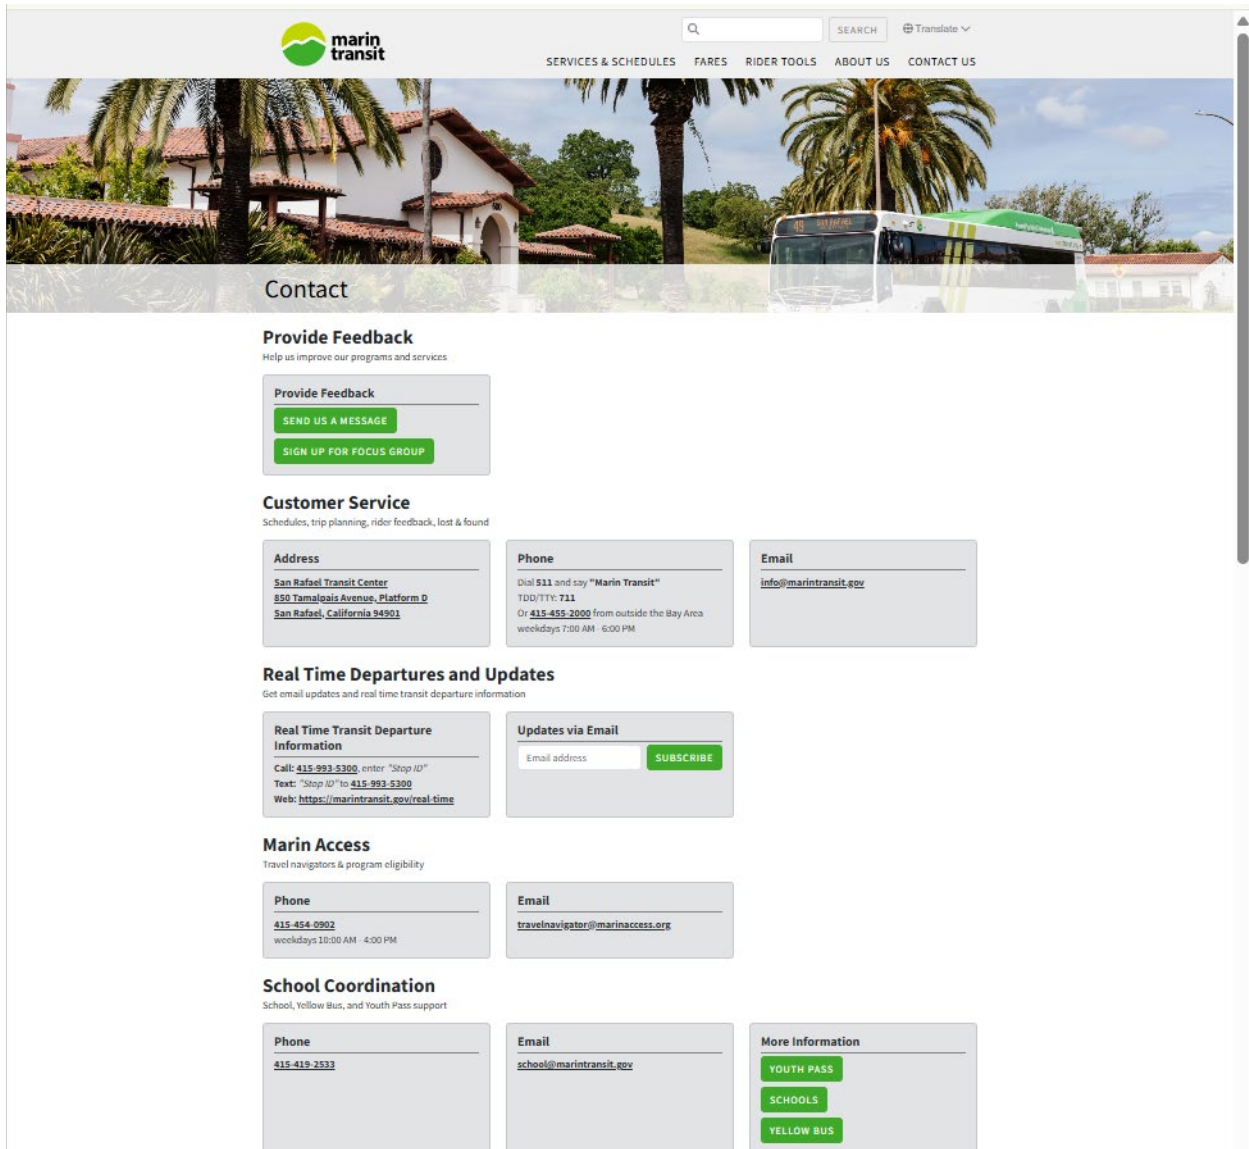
marin transit

SEARCH Translate

SERVICES & SCHEDULES FARES RIDER TOOLS ABOUT US CONTACT US

Contact

Provide Feedback
Help us improve our programs and services

Provide Feedback
SEND US A MESSAGE
SIGN UP FOR FOCUS GROUP

Customer Service
Schedules, trip planning, rider feedback, lost & found

Address
San Rafael Transit Center
850 Tamalpais Avenue, Platform D
San Rafael, California 94901

Phone
Dial 511 and say "Marin Transit"
TDD/TTY: 711
Or 415-455-2000 from outside the Bay Area
weekdays 7:00 AM - 6:00 PM

Email
info@marintransit.gov

Real Time Departures and Updates
Get email updates and real time transit departure information

Real Time Transit Departure Information
Call: 415-993-5300, enter "Stop ID"
Text: "Stop ID" to 415-993-5300
Web: https://marintransit.gov/real-time

Updates via Email
Email address
SUBSCRIBE

Marin Access
Travel navigators & program eligibility

Phone
415-454-0902
weekdays 10:00 AM - 4:00 PM

Email
travelnavigator@marinaccess.org

School Coordination
School, Yellow Bus, and Youth Pass support

Phone
415-419-2533

Email
school@marintransit.gov

More Information
YOUTH PASS
SCHOOLS
YELLOW BUS